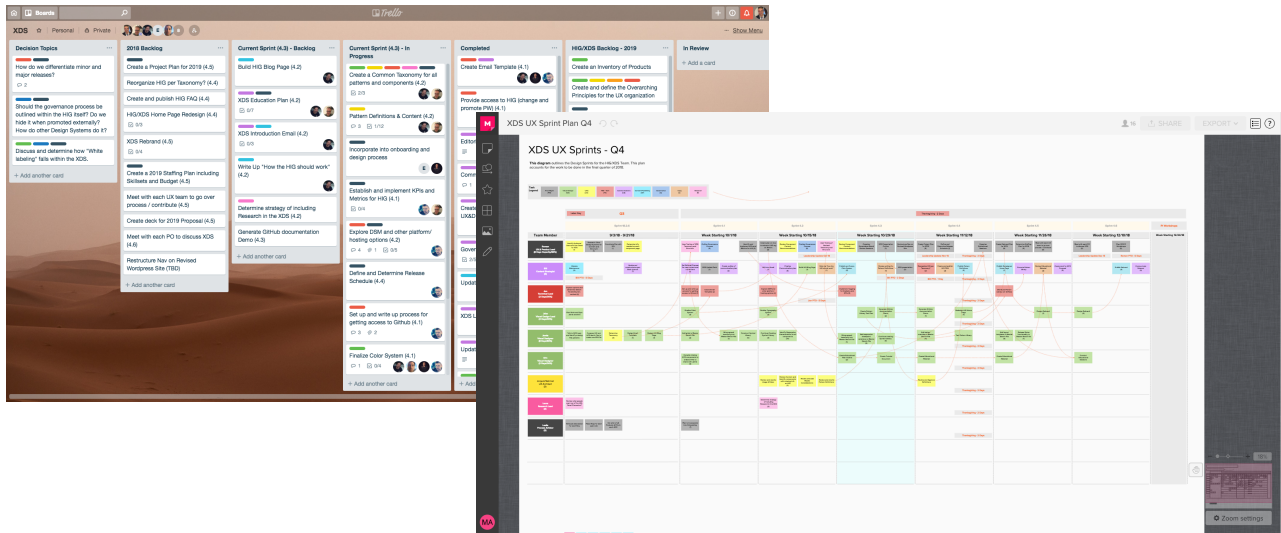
Boards

Trello

XDS ☆ Personal Private

Show Menu

Decision Topics

How do we differentiate minor and major releases?

2

Should the governance process be outlined within the HIG itself? Do we hide it when promoted externally? How do other Design Systems do it?

Discuss and determine how "White labeling" falls within the XDS.

+ Add another card

2019 Backlog

Create a Project Plan for 2019 (4.6)

Reorganize HIG per Taxonomy? (4.4)

Create and publish HIG FAQ (4.4)

HIG/XDS Home Page Redesign (4.4)

0/3

XDS Rebrand (4.8)

0/4

Create a 2019 Staffing Plan including Skillsets and Budget (4.5)

Meet with each UX team to go over process / contribute (4.5)

Create deck for 2019 Proposal (4.5)

Meet with each PO to discuss XDS (4.6)

Restructure Nav on Revised Wordpress Site (TBD)

+ Add another card

Current Sprint (4.3) - Backlog

Build HIG Blog Page (4.2)

XDS Education Plan (4.2)

0/7

XDS Introduction Email (4.2)

0/3

Write Up "How the HIG should work" (4.2)

Determine strategy of including Research in the XDS (4.2)

Generate GitHub documentation Demo (4.3)

+ Add another card

Current Sprint (4.3) - In Progress

Create a Common Taxonomy for all patterns and components (4.2)

2/3

Pattern Definitions & Content (4.2)

3 1/12

Incorporate into onboarding and design process

Establish and implement KPIs and Metrics for HIG (4.1)

0/4

Explore DSM and other platform/ hosting options (4.2)

4 1 0/3

Define and Determine Release Schedule (4.1)

Set up and write up process for getting access to Github (4.1)

Finalize Color System (4.1)

1 0/4

+ Add another card

Completed

Create Email Template (4.1)

Provide access to HIG (change and promote PW) (4.1)

HIG/XDS Backlog - 2019

Create an Inventory of Products

Create and define the Overarching Principles for the UX organization

In Review

+ Add a card

XDS UX Sprint Plan Q4

SHARE

EXPORT

XDS UX Sprints - Q4

Team Member

Week Starting 10/1/18

Week Starting 10/8/18

Week Starting 10/15/18

Week Starting 10/22/18

Week Starting 10/29/18

Week Starting 11/5/18

Week Starting 11/12/18

Zoom settings

MA